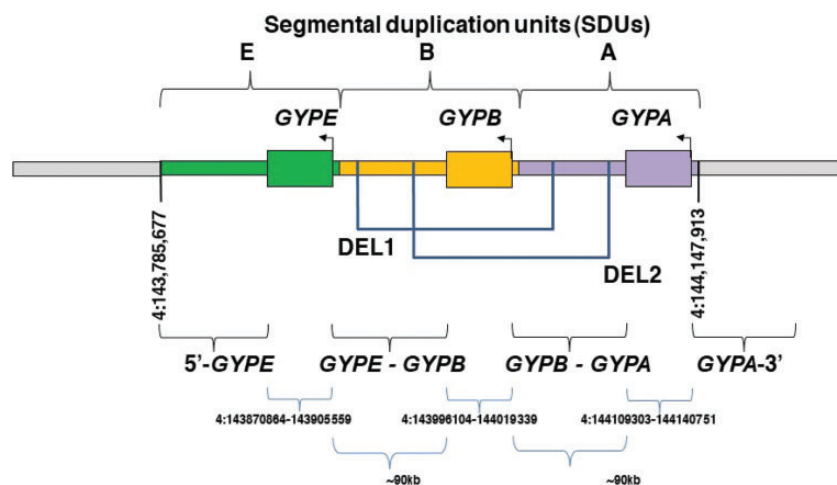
Segmental duplication units (SDUs)

E

B

A

GYPE

GYPB

GYPA

4:143,785,677

DEL1

DEL2

4:144,147,913

5'-GYPE

GYPE - GYPB

GYPB - GYPA

GYPA-3'

4:143870864-143905559

4:143996104-144019339

4:144109303-144140751

~90kb

~90kb